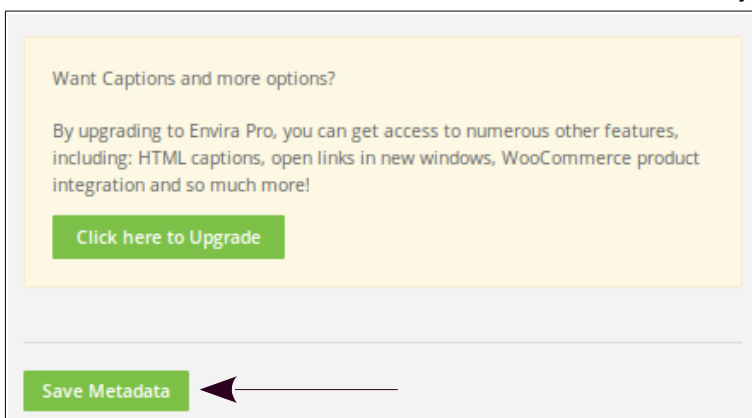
Want Captions and more options?

By upgrading to Envira Pro, you can get access to numerous other features, including: HTML captions, open links in new windows, WooCommerce product integration and so much more!

Click here to Upgrade

Save Metadata